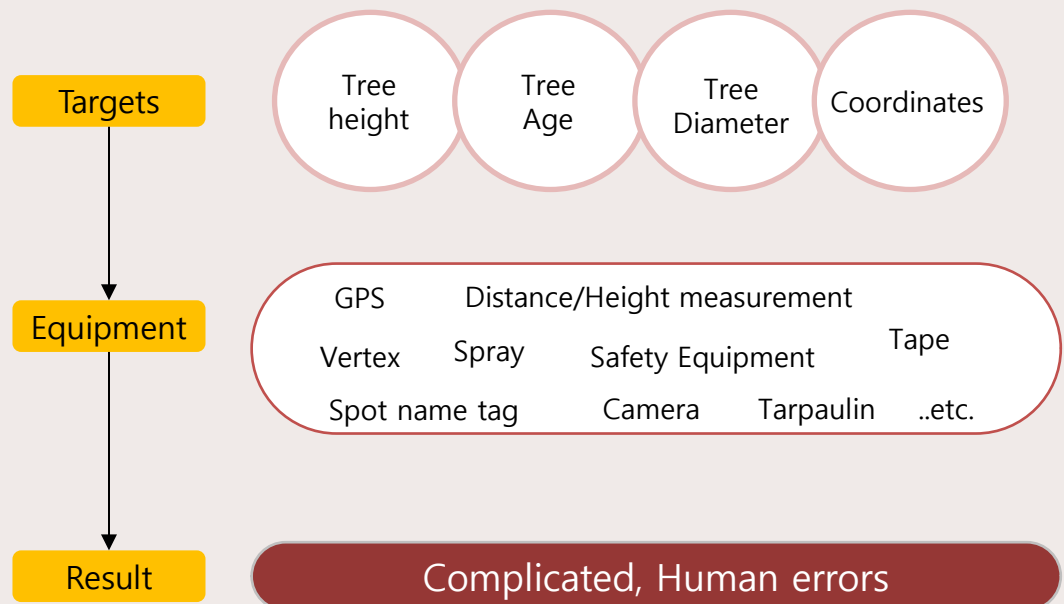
Targets

Tree height

Tree Age

Tree Diameter

Coordinates

Equipment

GPS

Distance/Height measurement

Vertex

Spray

Safety Equipment

Tape

Spot name tag

Camera

Tarpaulin

..etc.

Result

Complicated, Human errors